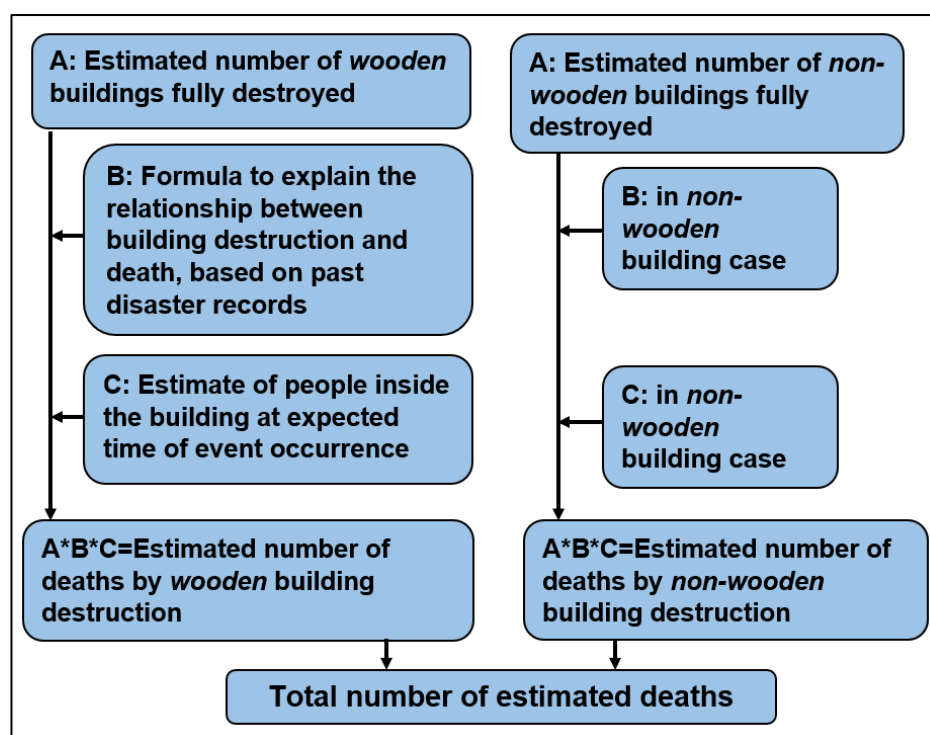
A: Estimated number of wooden buildings fully destroyed

B: Formula to explain the relationship between building destruction and death, based on past disaster records

C: Estimate of people inside the building at expected time of event occurrence

A*B*C=Estimated number of deaths by wooden building destruction

A: Estimated number of non-wooden buildings fully destroyed

B: in non-wooden building case

C: in non-wooden building case

A*B*C=Estimated number of deaths by non-wooden building destruction

Total number of estimated deaths